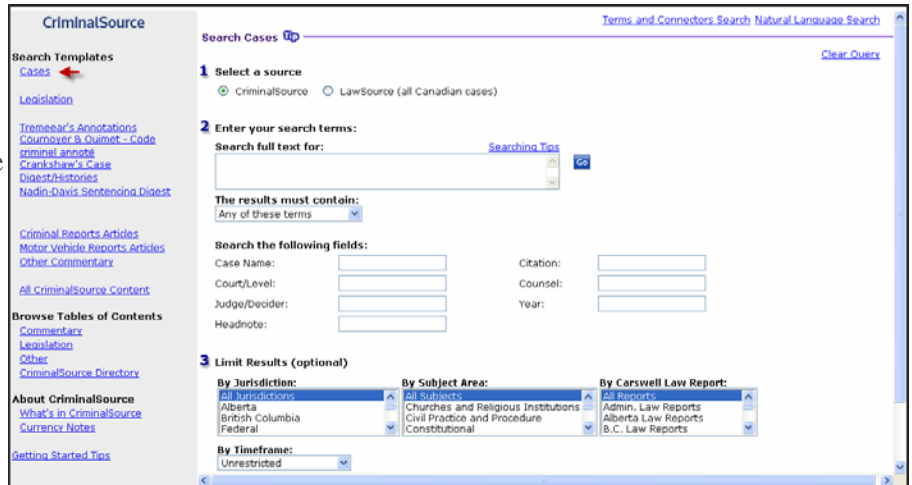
CriminalSource

Search Templates
Cases

Legislation

Tremeear's Annotations
Cournoyer & Ouimet - Code criminel annoté
Crankshaw's Case Digest/Histories
Nadin-Davis Sentencing Digest

Criminal Reports Articles
Motor Vehicle Reports Articles
Other Commentary

All CriminalSource Content

Browse Tables of Contents
Commentary
Legislation
Other
CriminalSource Directory

About CriminalSource
What's in CriminalSource
Currency Notes

Getting Started Tips

Terms and Connectors Search Natural Language Search

Search Cases Tip

Clear Query

1 Select a source
CriminalSource LawSource (all Canadian cases)

2 Enter your search terms:
Search full text for: Searching Tips
Go

The results must contain:
Any of these terms

Search the following fields:
Case Name:
Citation:
Court/Level:
Counsel:
Judge/Decider:
Year:
Headnote:

3 Limit Results (optional)
By Jurisdiction:
All Jurisdictions
Alberta
British Columbia
Federal
By Subject Area:
All Subjects
Churches and Religious Institutions
Civil Practice and Procedure
Constitutional
By Carswell Law Report:
All Reports
Admin. Law Reports
Alberta Law Reports
B.C. Law Reports

By Timeframe:
Unrestricted